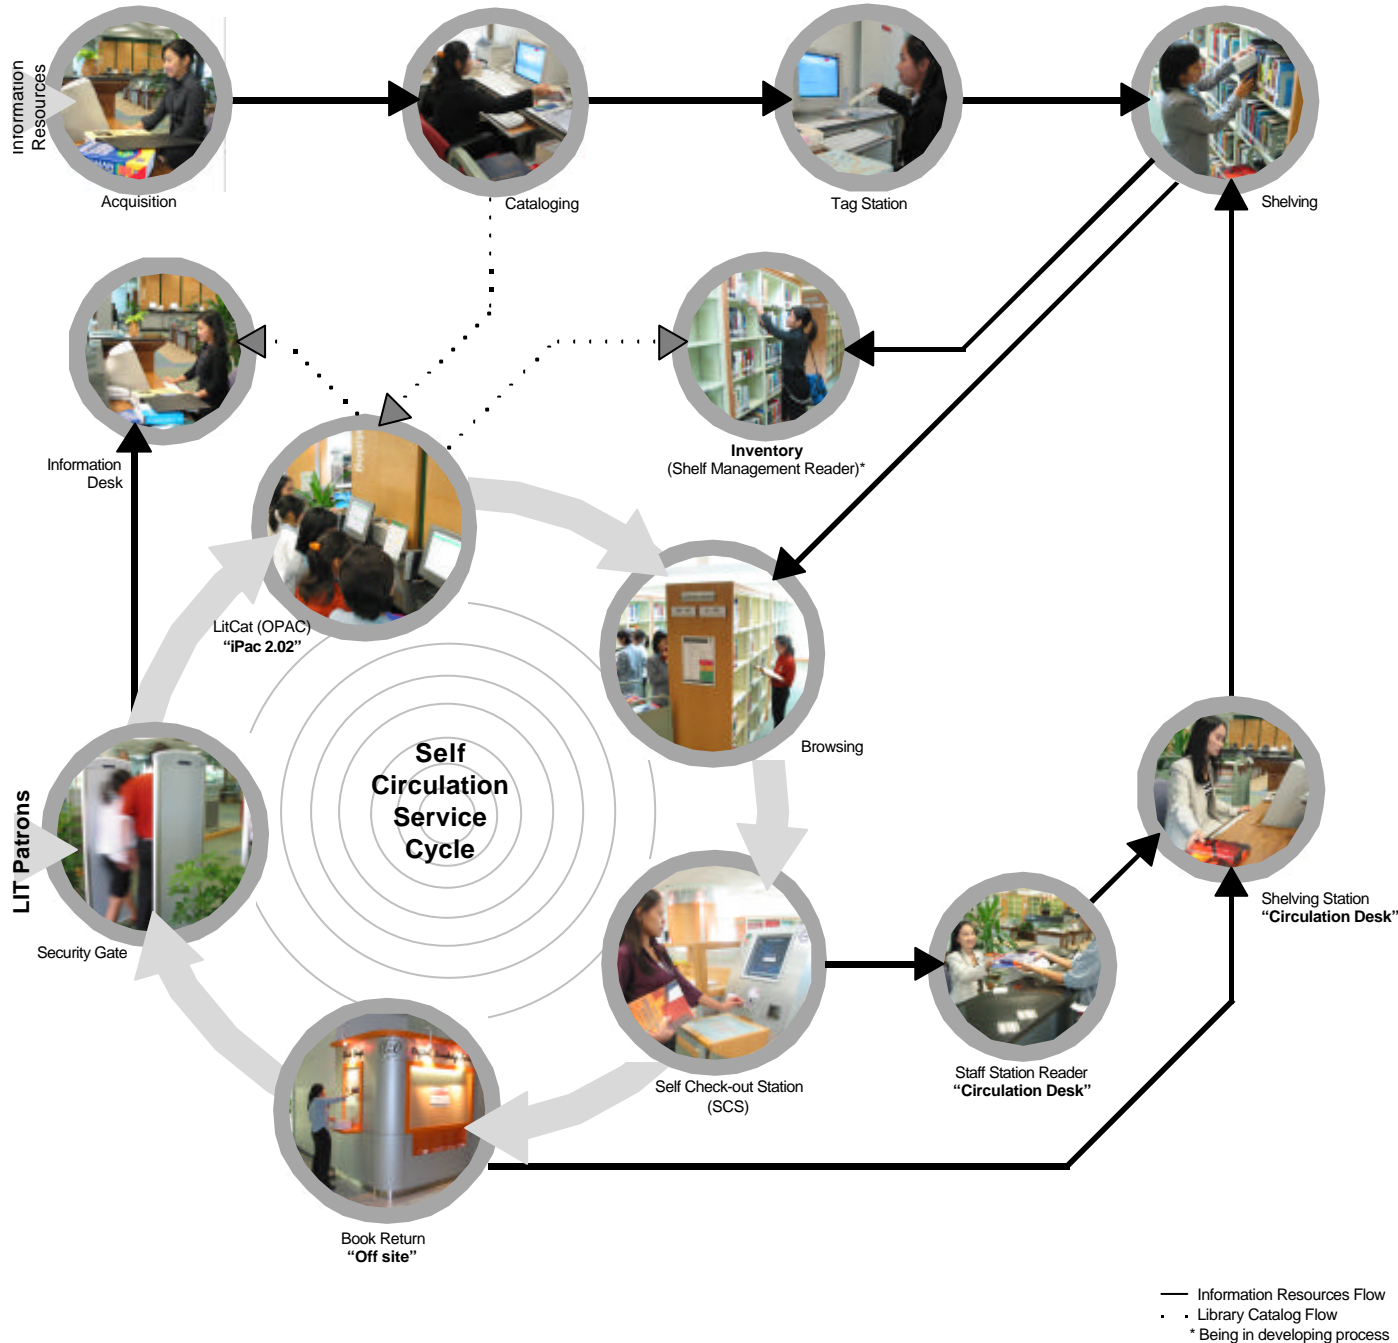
Information Resources

Acquisition

Cataloging

Tag Station

Shelving

Information Desk

Inventory
(Shelf Management Reader)*

LitCat (OPAC)
"iPac 2.02"

Browsing

Self Circulation Service Cycle

LIT Patrons

Security Gate

Self Check-out Station
(SCS)

Staff Station Reader
"Circulation Desk"

Shelving Station
"Circulation Desk"

Book Return
"Off site"

Information Resources Flow
Library Catalog Flow
* Being in developing process